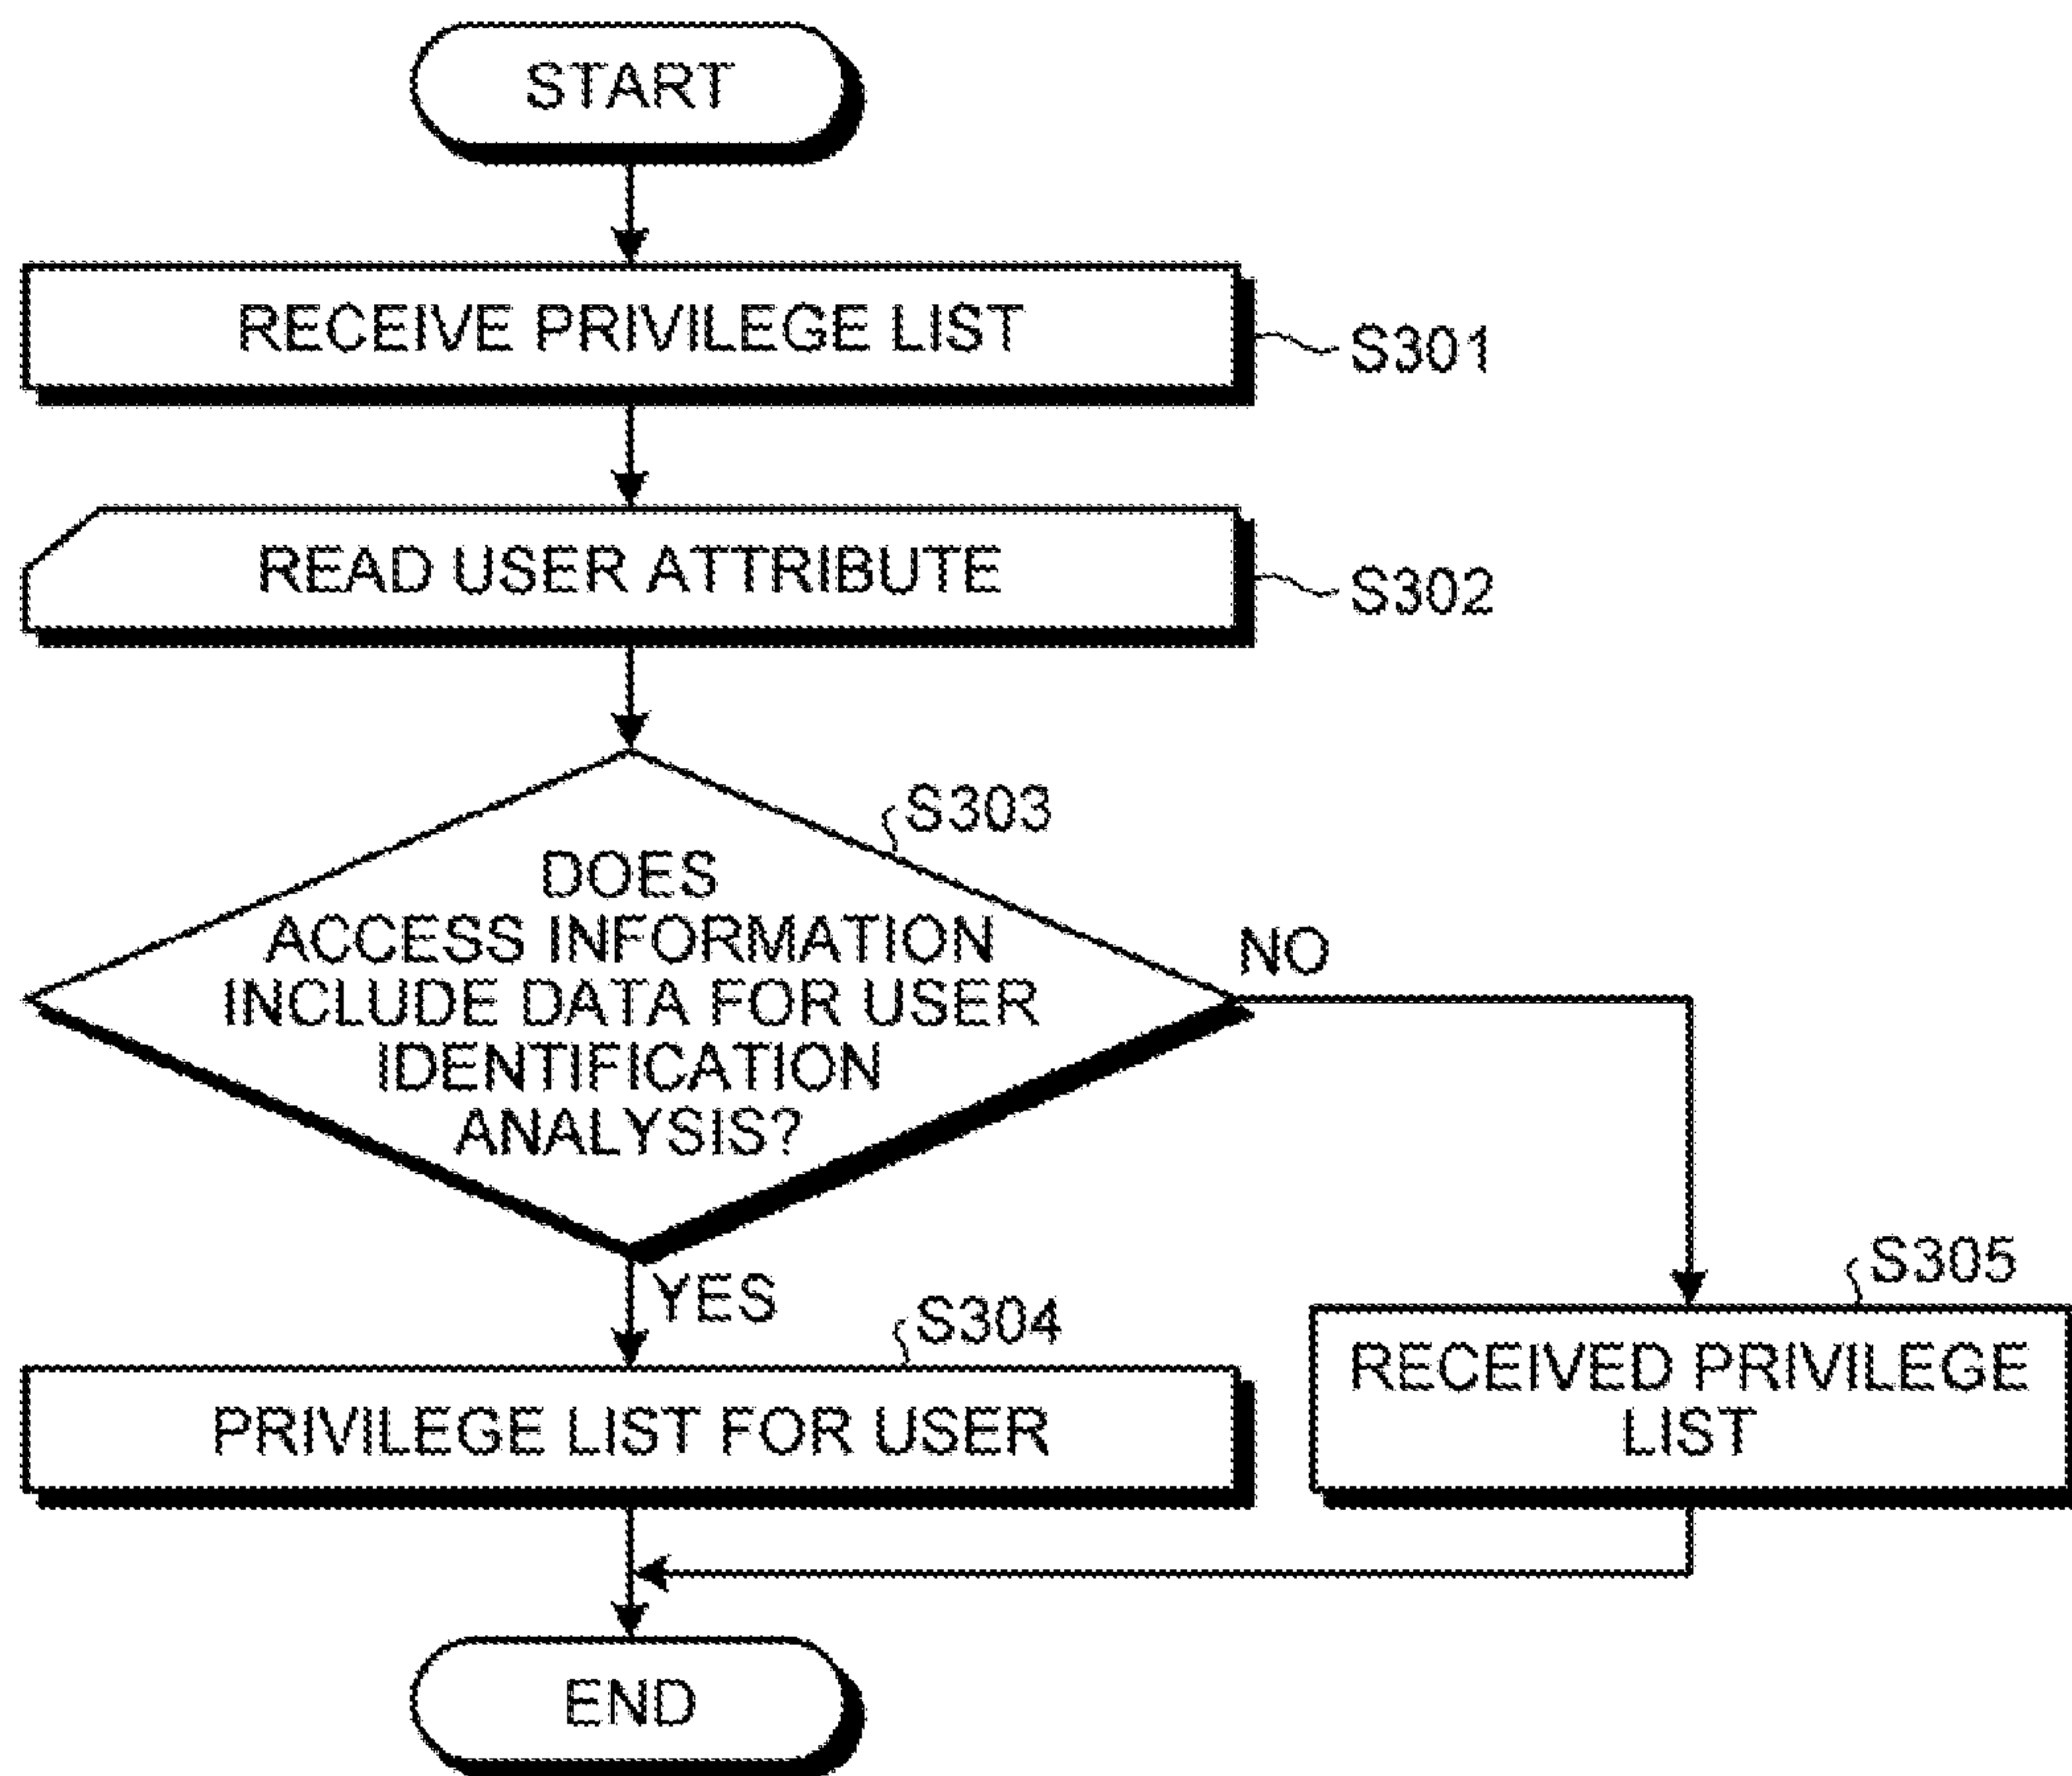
START

RECEIVE PRIVILEGE LIST

S301

READ USER ATTRIBUTE

S302

S303

DOES ACCESS INFORMATION INCLUDE DATA FOR USER IDENTIFICATION ANALYSIS?

NO

YES

S304

PRIVILEGE LIST FOR USER

S305

RECEIVED PRIVILEGE LIST

END